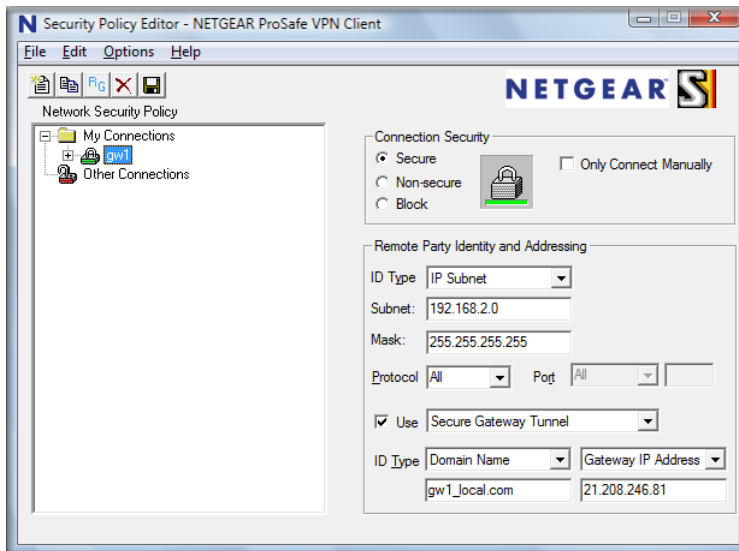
Security Policy Editor - NETGEAR ProSafe VPN Client

File Edit Options Help

Network Security Policy

My Connections
gw1
Other Connections

NETGEAR

Connection Security
Secure
Non-secure
Block
Only Connect Manually

Remote Party Identity and Addressing
ID Type IP Subnet
Subnet: 192.168.2.0
Mask: 255.255.255.255
Protocol All Port All
Use Secure Gateway Tunnel
ID Type Domain Name Gateway IP Address
gw1_local.com 21.208.246.81